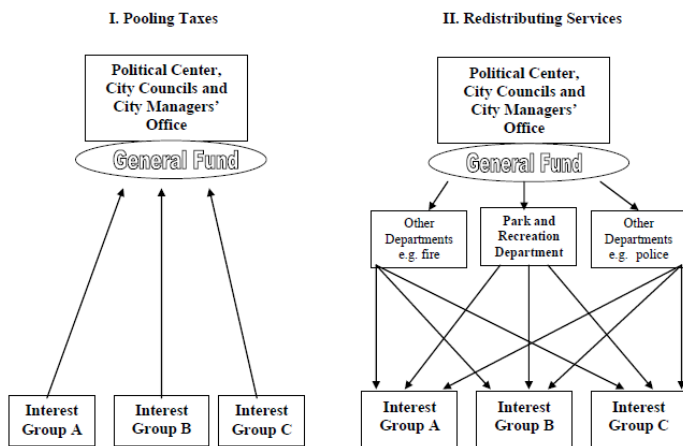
I. Pooling Taxes

Political Center, City Councils and City Managers' Office

General Fund

Interest Group A

Interest Group B

Interest Group C

II. Redistributing Services

Political Center, City Councils and City Managers' Office

General Fund

Other Departments e.g. fire

Park and Recreation Department

Other Departments e.g. police

Interest Group A

Interest Group B

Interest Group C